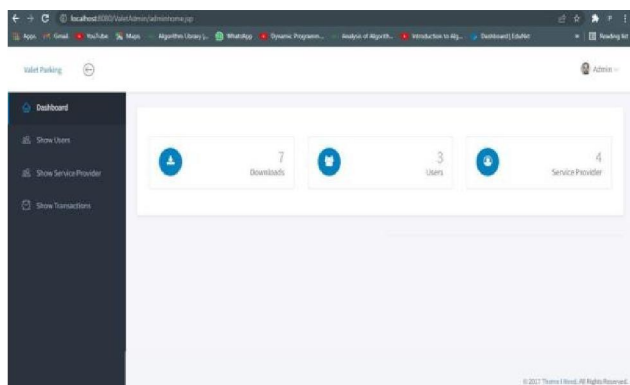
localhost:8080/ValetAdmin/adminhome.jsp

Apps Gmail YouTube Maps Algorithm Library | ... WhatsApp Dynamic Programm... Analysis of Algorith... Introduction to Alg... Dashboard | EduNet Reading list

Valet Parking

Admin

Dashboard

Show Users

Show Service Provider

Show Transactions

7
Downloads

3
Users

4
Service Provider

© 2017 Theme I Need. All Rights Reserved.